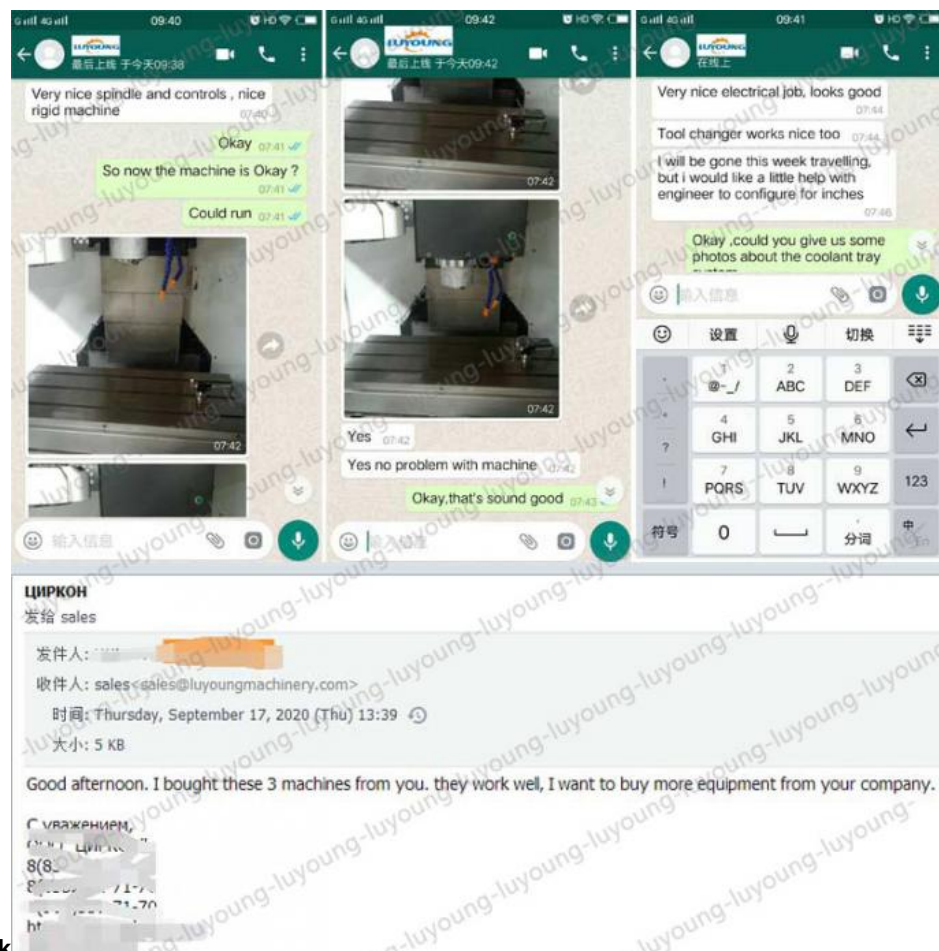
09:40
LUYOUNG
最后上线 于今天09:38

Very nice spindle and controls , nice rigid machine 07:40

Okay 07:41

So now the machine is Okay ? 07:41

Could run 07:41

07:42

输入信息

09:42
LUYOUNG
最后上线 于今天09:42

07:42

07:42

Yes 07:42

Yes no problem with machine 07:42

Okay,that's sound good 07:43

输入信息

09:41
LUYOUNG
在线上

Very nice electrical job, looks good 07:44

Tool changer works nice too 07:44

I will be gone this week travelling, but i would like a little help with engineer to configure for inches 07:46

Okay ,could you give us some photos about the coolant tray

输入信息

设置 切换

1 @-_/ 2 ABC 3 DEF

4 GHI 5 JKL 6 MNO

7 PQRS 8 TUV 9 WXYZ 123

符号 0 分词 中

ЦИРКОН
发给 sales

发件人: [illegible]
收件人: sales<sales@luyoungmachinery.com>
时间: Thursday, September 17, 2020 (Thu) 13:39
大小: 5 KB

Good afternoon. I bought these 3 machines from you. they work well, I want to buy more equipment from your company.

С уважением,
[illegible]
8(8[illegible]
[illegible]71-7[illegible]
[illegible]71-70
ht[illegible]

luyoung-luyoung-luyoung